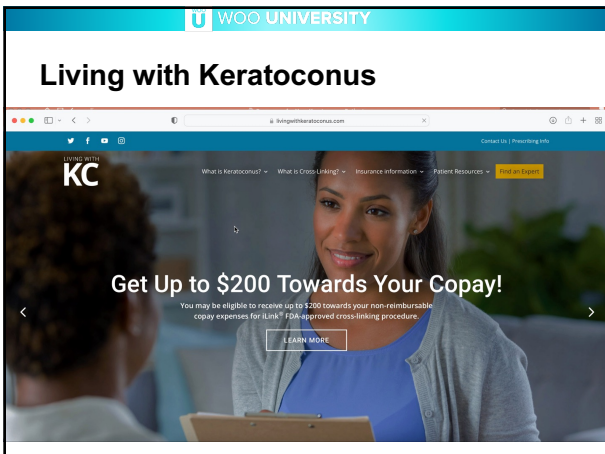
WOO UNIVERSITY

Living with Keratoconus

livingwithkeratoconus.com

Contact Us | Prescribing Info

LIVING WITH KC

What is Keratoconus? What is Cross-Linking? Insurance Information Patient Resources Find an Expert

Get Up to $200 Towards Your Copay!

You may be eligible to receive up to $200 towards your non-reimbursable copay expenses for iLink® FDA-approved cross-linking procedure.

LEARN MORE